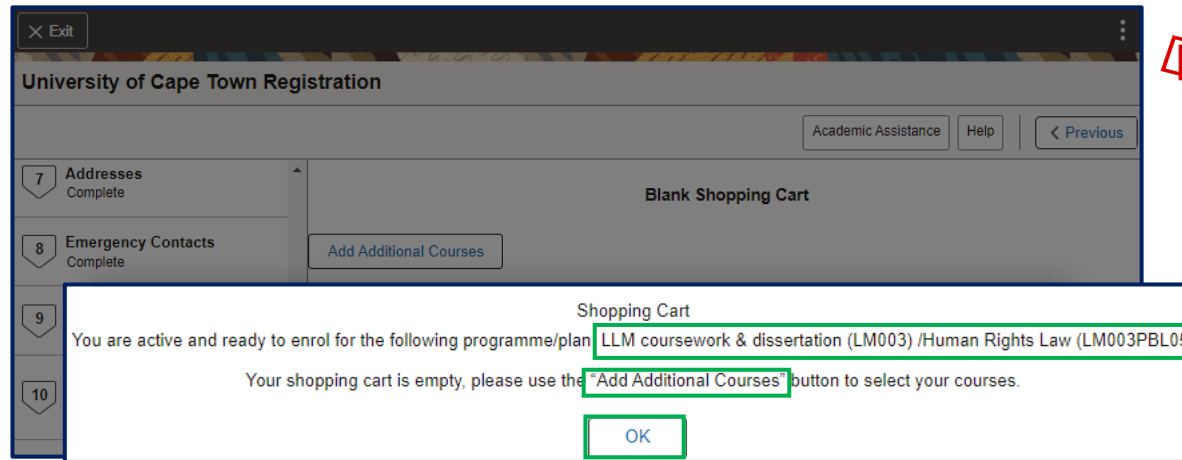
Exit

University of Cape Town Registration

Academic Assistance
Help
Previous

7 Addresses
Complete

8 Emergency Contacts
Complete

9

10

Blank Shopping Cart

Add Additional Courses

Shopping Cart

You are active and ready to enrol for the following programme/plan LLM coursework & dissertation (LM003) /Human Rights Law (LM003PBL05

Your shopping cart is empty, please use the "Add Additional Courses" button to select your courses.

OK